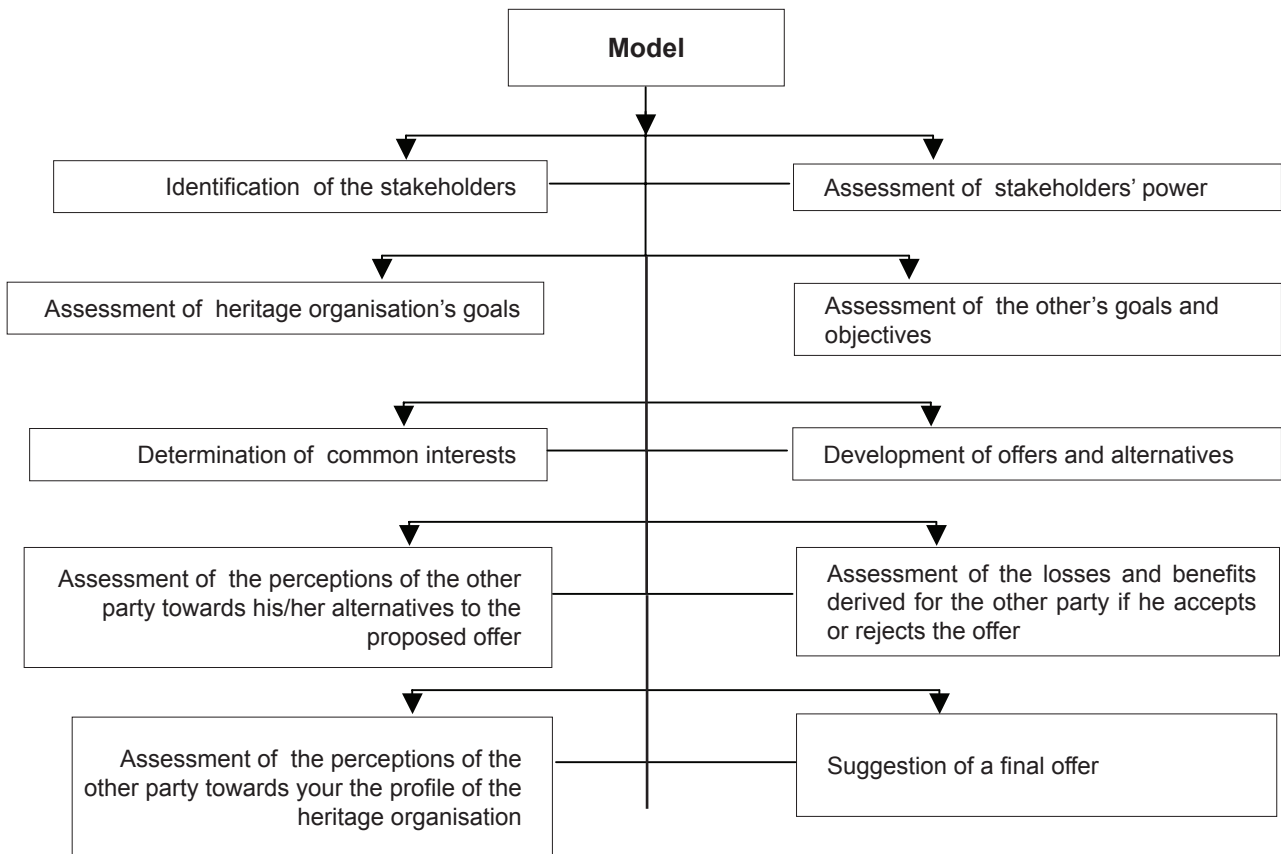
Model

Identification of the stakeholders

Assessment of stakeholders' power

Assessment of heritage organisation's goals

Assessment of the other's goals and objectives

Determination of common interests

Development of offers and alternatives

Assessment of the perceptions of the other party towards his/her alternatives to the proposed offer

Assessment of the losses and benefits derived for the other party if he accepts or rejects the offer

Assessment of the perceptions of the other party towards your the profile of the heritage organisation

Suggestion of a final offer